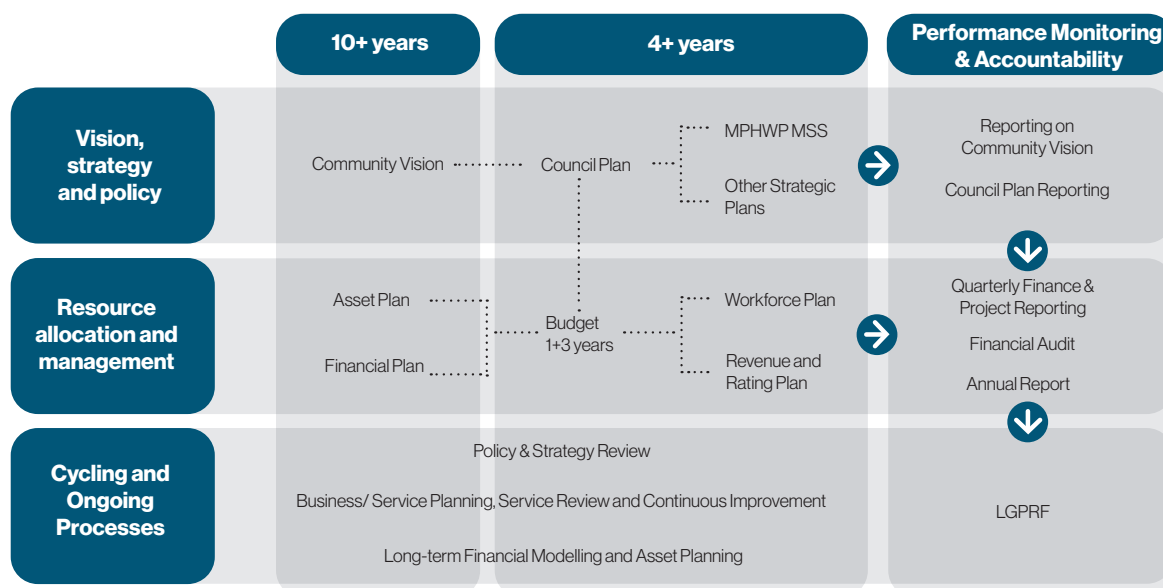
10+ years

4+ years

Performance Monitoring & Accountability

Vision, strategy and policy

Community Vision

Council Plan

MPHWP MSS

Other Strategic Plans

Reporting on Community Vision

Council Plan Reporting

Resource allocation and management

Asset Plan

Financial Plan

Budget 1+3 years

Workforce Plan

Revenue and Rating Plan

Quarterly Finance & Project Reporting

Financial Audit

Annual Report

Cycling and Ongoing Processes

Policy & Strategy Review

Business/ Service Planning, Service Review and Continuous Improvement

Long-term Financial Modelling and Asset Planning

LGPRF